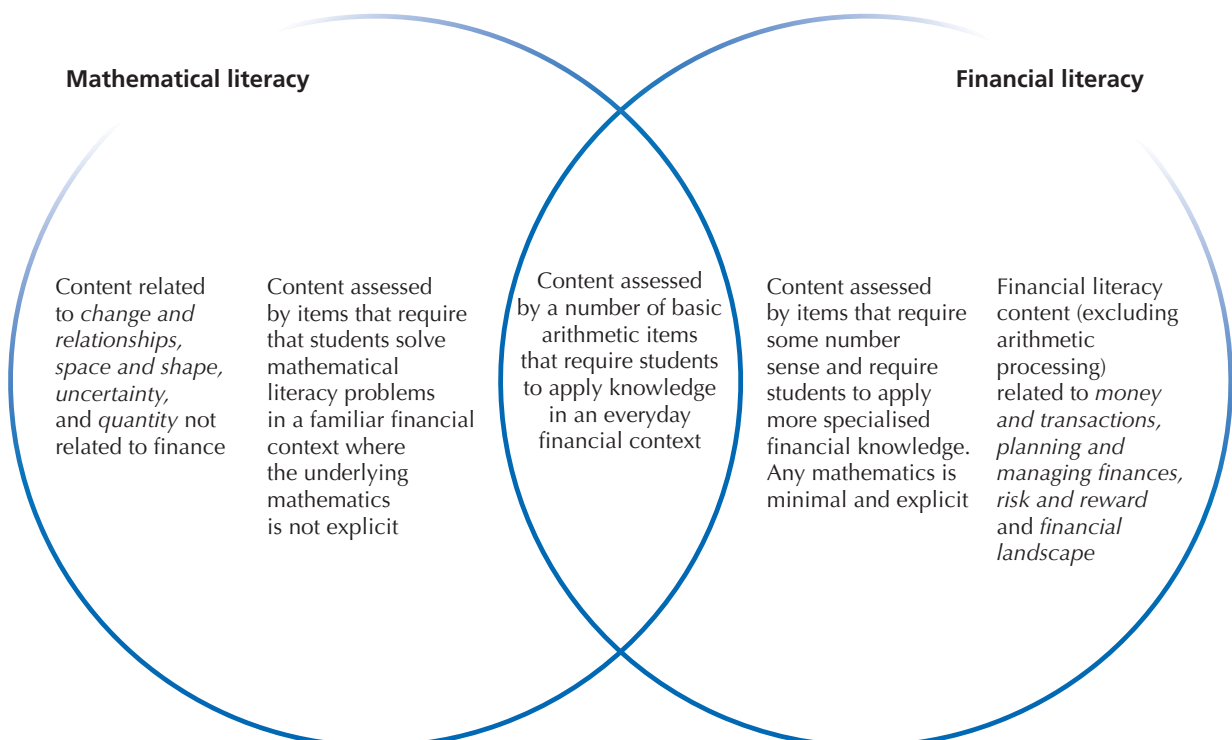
Mathematical literacy

Financial literacy

Content related to *change and relationships, space and shape, uncertainty,* and *quantity* not related to finance

Content assessed by items that require that students solve mathematical literacy problems in a familiar financial context where the underlying mathematics is not explicit

Content assessed by a number of basic arithmetic items that require students to apply knowledge in an everyday financial context

Content assessed by items that require some number sense and require students to apply more specialised financial knowledge. Any mathematics is minimal and explicit

Financial literacy content (excluding arithmetic processing) related to *money and transactions, planning and managing finances, risk and reward* and *financial landscape*